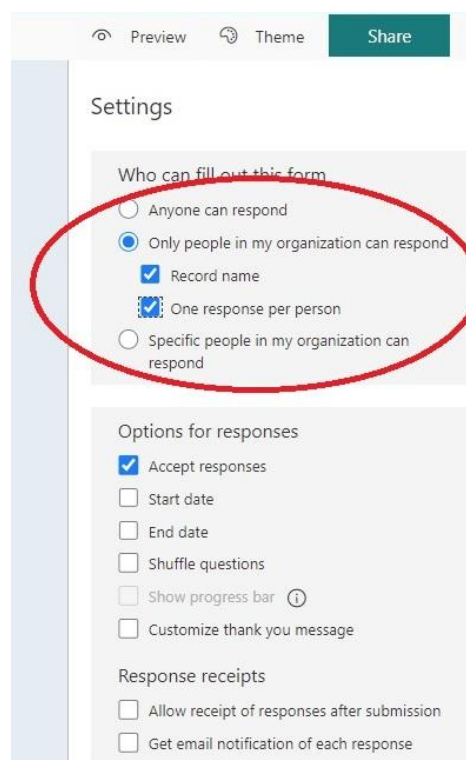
Preview Theme Share

Settings

Who can fill out this form

Anyone can respond

Only people in my organization can respond

Record name

One response per person

Specific people in my organization can respond

Options for responses

Accept responses

Start date

End date

Shuffle questions

Show progress bar

Customize thank you message

Response receipts

Allow receipt of responses after submission

Get email notification of each response